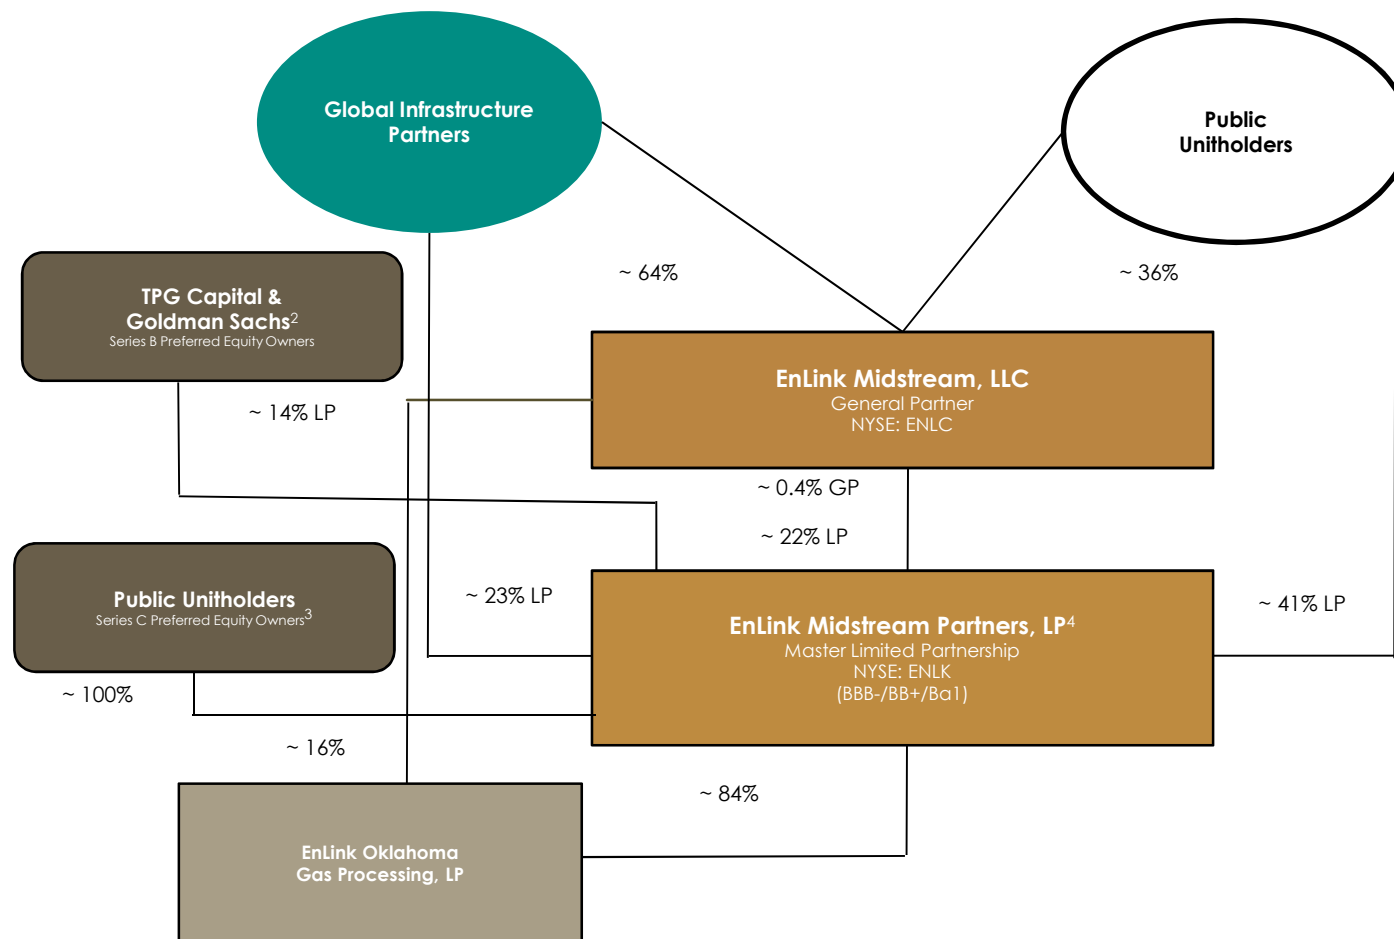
Global Infrastructure Partners

Public Unitholders

~ 64%

~ 36%

TPG Capital & Goldman Sachs$^2$
Series B Preferred Equity Owners

~ 14% LP

EnLink Midstream, LLC
General Partner
NYSE: ENLC

~ 0.4% GP

~ 22% LP

Public Unitholders
Series C Preferred Equity Owners$^3$

~ 23% LP

EnLink Midstream Partners, LP$^4$
Master Limited Partnership
NYSE: ENLK
(BBB-/BB+/Ba1)

~ 41% LP

~ 100%

~ 16%

~ 84%

EnLink Oklahoma Gas Processing, LP